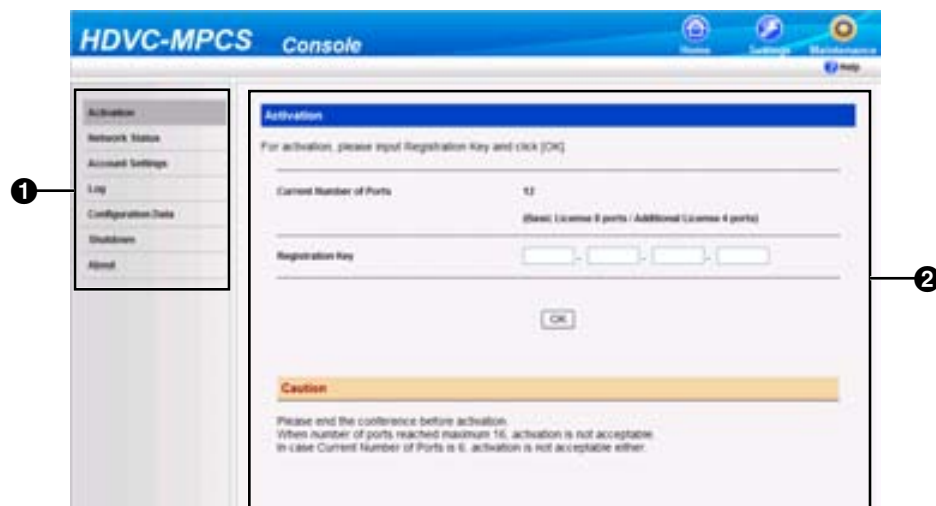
HDVC-MPCS Console

Home Settings Maintenance

Help

Activation
Network Status
Account Settings
Log
Configuration Data
Shutdown
About

❶

Activation

For activation, please input Registration Key and click [OK].

Current Number of Ports 12

(Basic License 8 ports / Additional License 4 ports)

Registration Key - - -

OK

Caution

Please end the conference before activation.
When number of ports reached maximum 16, activation is not acceptable.
In case Current Number of Ports is 6, activation is not acceptable either.

❷